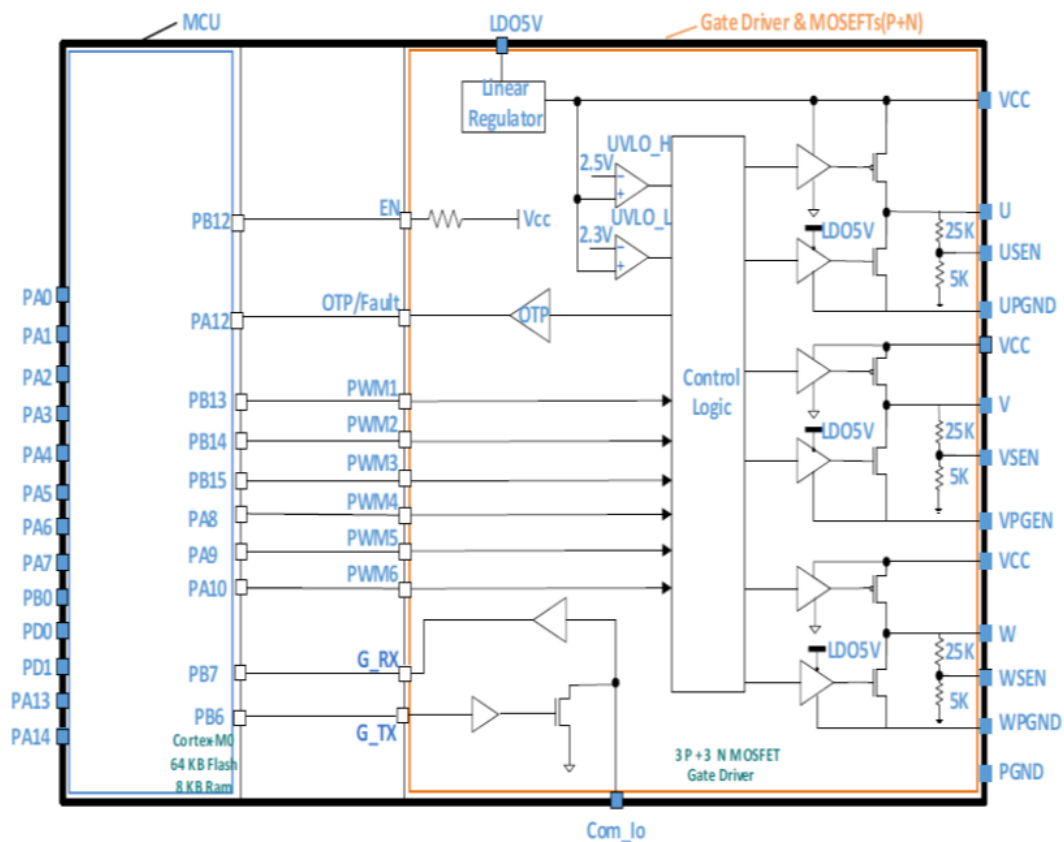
MCU
LDO5V
Gate Driver & MOSEFTs(P+N)

Linear Regulator
VCC
UVLO_H
2.5V
UVLO_L
2.3V
EN
Vcc
PB12
U
25K
USEN
5K
LDO5V
PA0
PA1
PA2
PA3
PA4
PA5
PA6
PA7
PB0
PD0
PD1
PA13
PA14
OTP/Fault
PA12
DTP
UPGND
VCC
Control Logic
PB13
PWM1
PB14
PWM2
PB15
PWM3
PA8
PWM4
PA9
PWM5
PA10
PWM6
V
25K
LDO5V
VSEN
5K
VPGEN
VCC
W
LDO5V
25K
WSEN
5K
WPGND
PB7
G_RX
PB6
G_TX
CortexM0
64 KB Flash
8 KB Ram
3 P +3 N MOSFET
Gate Driver
PGND
Com_Io